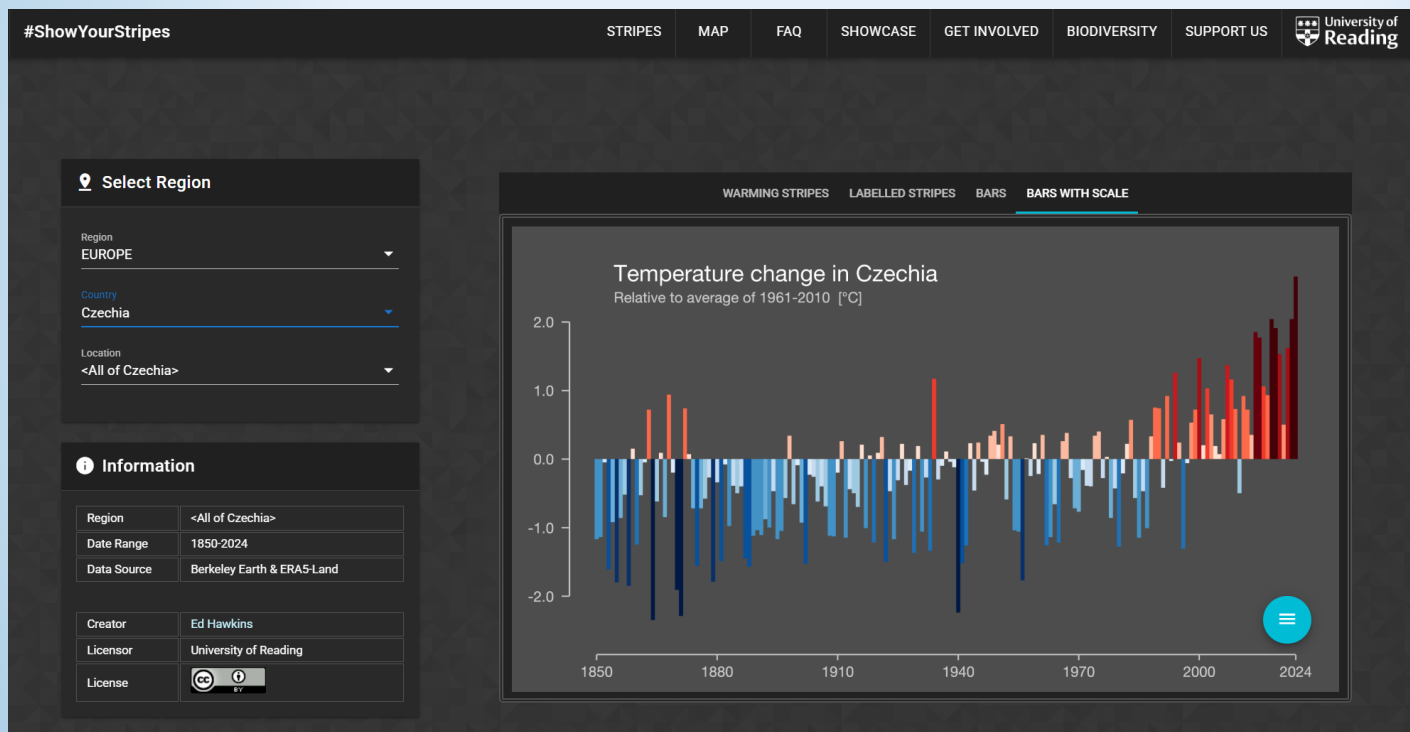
#ShowYourStripes

STRIPES MAP FAQ SHOWCASE GET INVOLVED BIODIVERSITY SUPPORT US

University of Reading

Select Region

Region
EUROPE

Country
Czechia

Location
<All of Czechia>

Information

| Region | <All of Czechia> |
|---|---|
| Date Range | 1850-2024 |
| Data Source | Berkeley Earth & ERA5-Land |

| Creator | Ed Hawkins |
|---|---|
| Licensor | University of Reading |
| License | BY |

WARMING STRIPES LABELLED STRIPES BARS BARS WITH SCALE

Temperature change in Czechia
Relative to average of 1961-2010 [°C]

2.0
1.0
0.0
-1.0
-2.0

1850 1880 1910 1940 1970 2000 2024